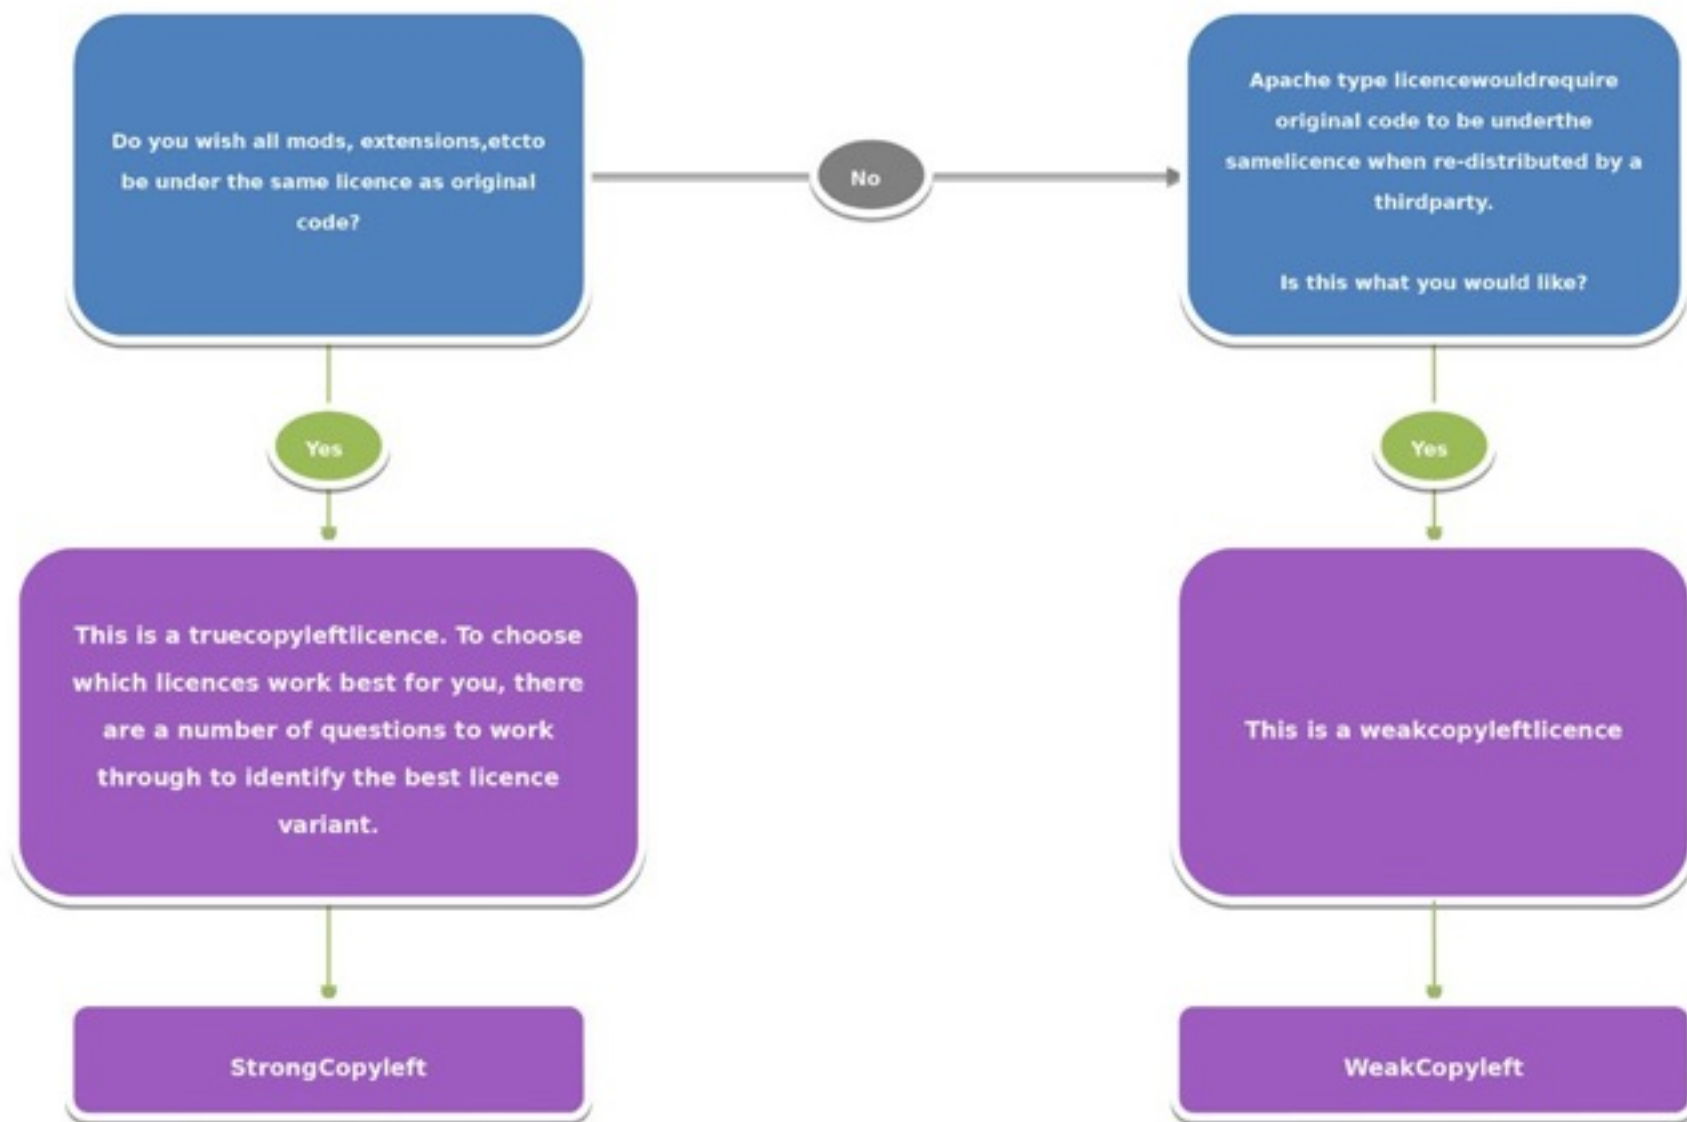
Do you wish all mods, extensions,etcto be under the same licence as original code?

No

Apache type licencewouldrequire original code to be underthe samelicence when re-distributed by a thirdparty.

Is this what you would like?

Yes

Yes

This is a truecopyleftlicence. To choose which licences work best for you, there are a number of questions to work through to identify the best licence variant.

This is a weakcopyleftlicence

StrongCopyleft

WeakCopyleft